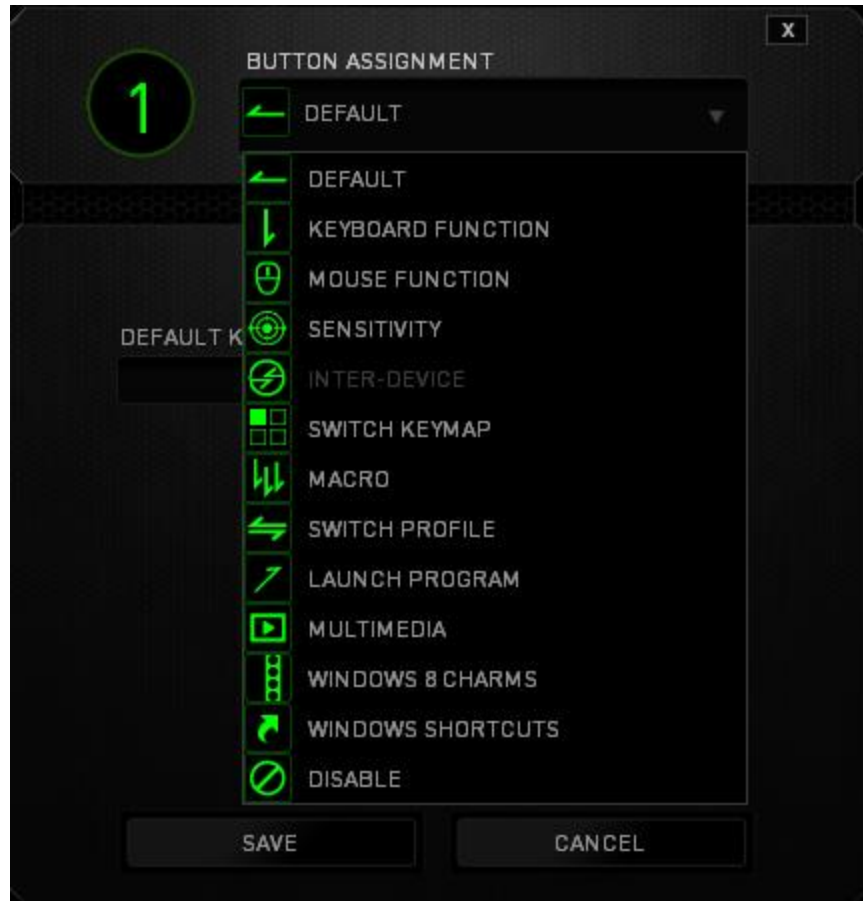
X

1

BUTTON ASSIGNMENT

DEFAULT

DEFAULT
KEYBOARD FUNCTION
MOUSE FUNCTION
SENSITIVITY
INTER-DEVICE
SWITCH KEYMAP
MACRO
SWITCH PROFILE
LAUNCH PROGRAM
MULTIMEDIA
WINDOWS 8 CHARMS
WINDOWS SHORTCUTS
DISABLE

DEFAULT K

SAVE
CANCEL